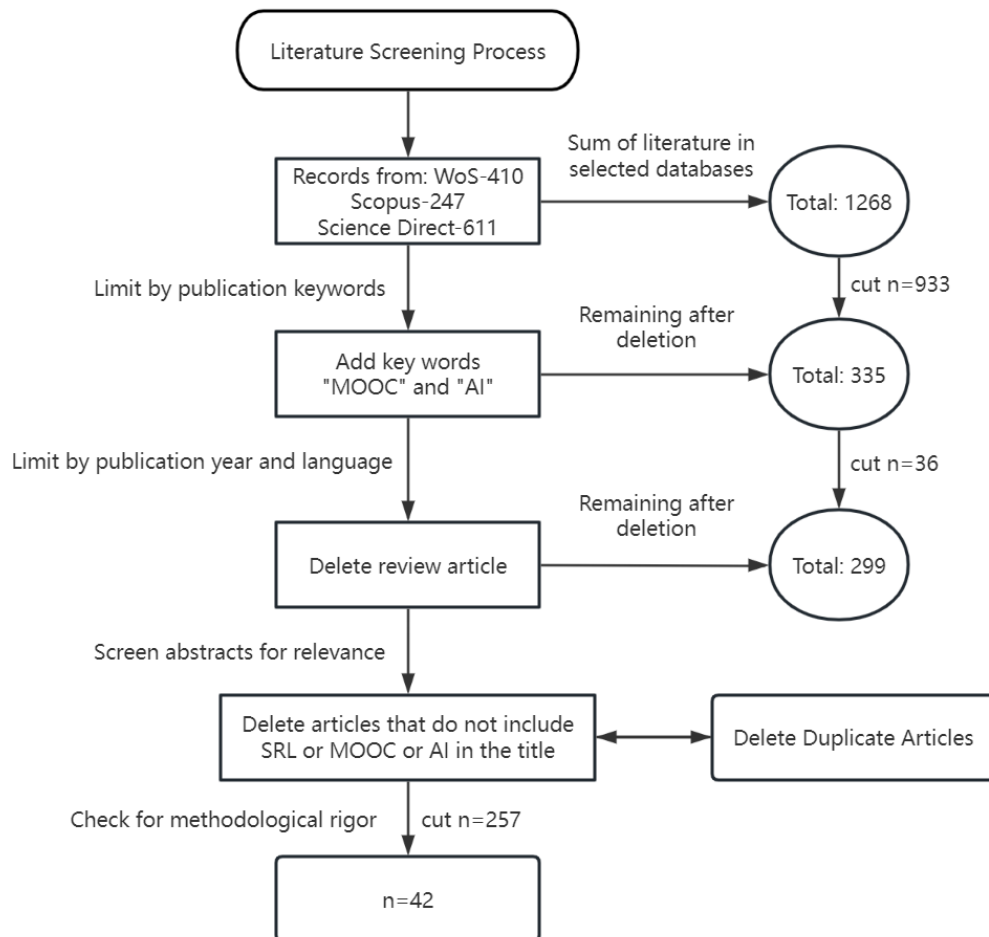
Literature Screening Process

Records from: WoS-410
Scopus-247
Science Direct-611

Sum of literature in selected databases

Total: 1268

cut n=933

Limit by publication keywords

Add key words "MOOC" and "AI"

Remaining after deletion

Total: 335

cut n=36

Limit by publication year and language

Delete review article

Remaining after deletion

Total: 299

Screen abstracts for relevance

Delete articles that do not include SRL or MOOC or AI in the title

Delete Duplicate Articles

Check for methodological rigor

cut n=257

n=42